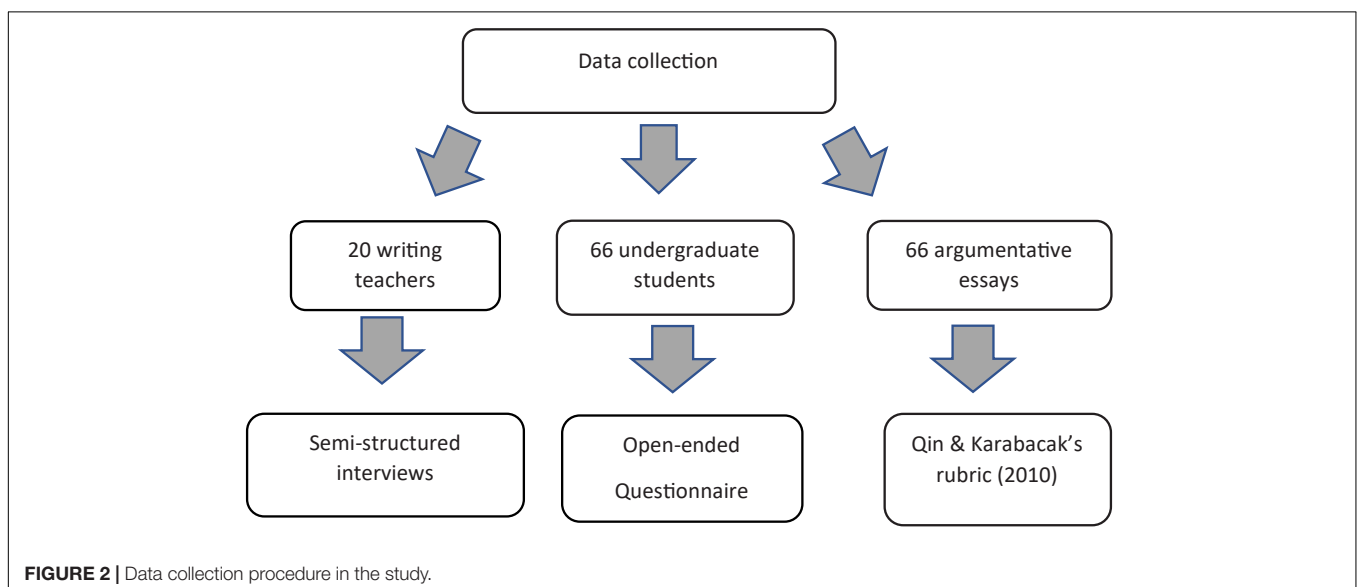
Data collection

20 writing teachers

66 undergraduate students

66 argumentative essays

Semi-structured interviews

Open-ended Questionnaire

Qin & Karabacak's rubric (2010)

FIGURE 2 | Data collection procedure in the study.